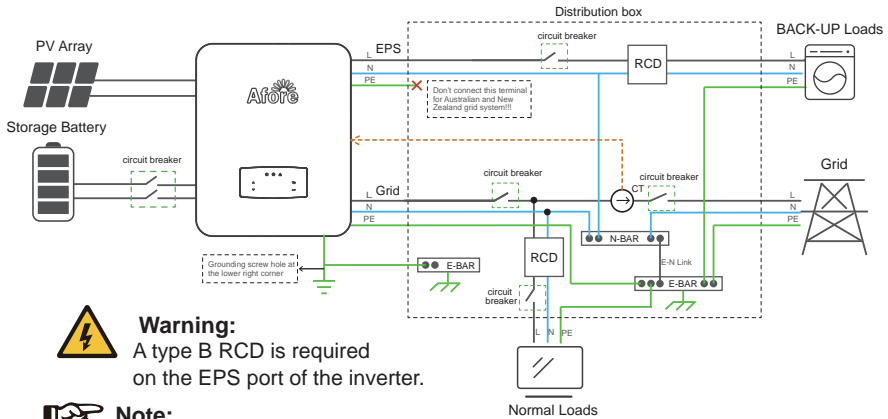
Distribution box

BACK-UP Loads

PV Array

EPS

L

N

PE

circuit breaker

RCD

L

N

PE

Afore

Don't connect this terminal for Australian and New Zealand grid system!!!

Storage Battery

circuit breaker

Grid

circuit breaker

CT

circuit breaker

L

Grid

N

PE

L

N

PE

N-BAR

E-N Link

Grounding screw hole at the lower right corner

E-BAR

RCD

circuit breaker

E-BAR

L N PE

Warning:

A type B RCD is required on the EPS port of the inverter.

Note:

Normal Loads